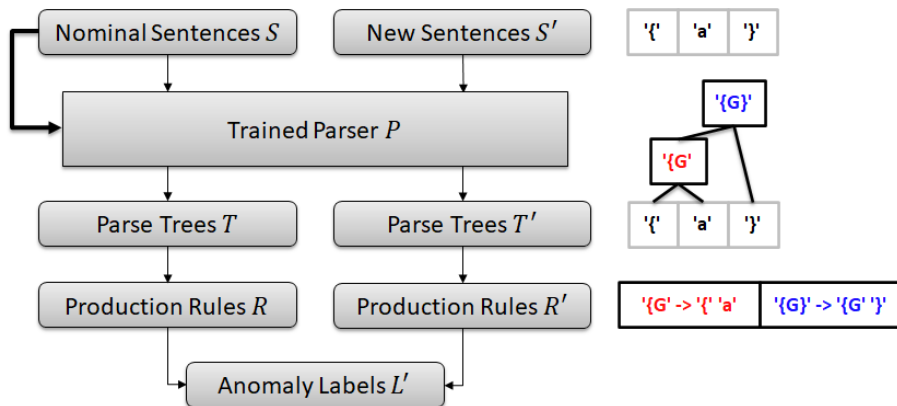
Nominal Sentences $S$

New Sentences $S'$

| '{' | 'a' | '}' |
|---|---|---|

Trained Parser $P$

'{G}'

'{G'

Parse Trees $T$

Parse Trees $T'$

| '{' | 'a' | '}' |
|---|---|---|

Production Rules $R$

Production Rules $R'$

| '{G' -> '{' 'a' | '{G}' -> '{G' '}' |
|---|---|

Anomaly Labels $L'$